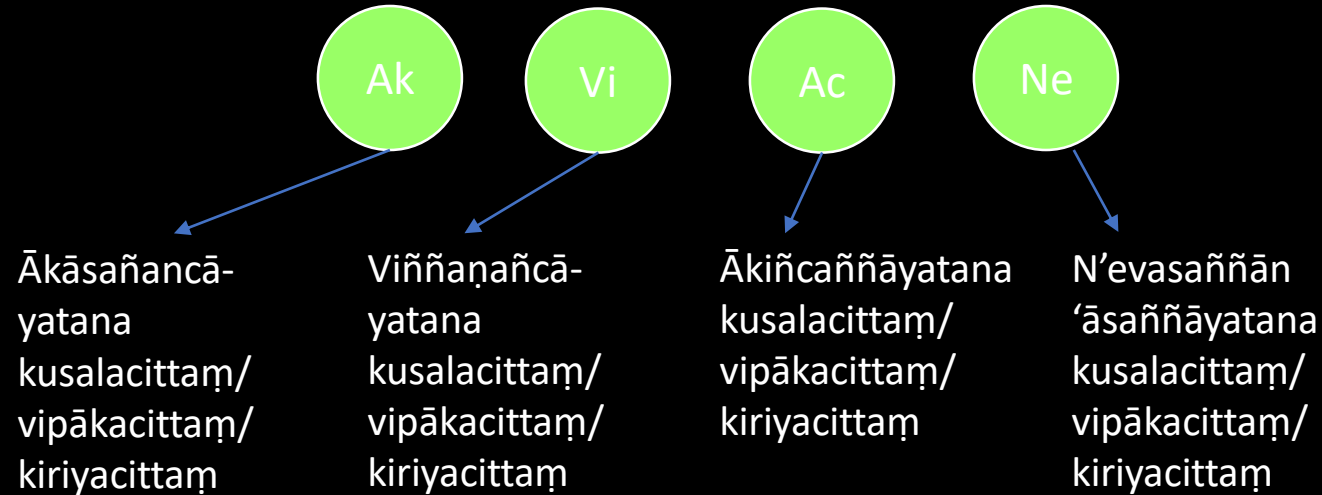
Ak

Vi

Ac

Ne

Ākāsañancāyatana kusalacittaṃ/ vipākacittaṃ/ kiriyacittaṃ

Viññaṇañcāyatana kusalacittaṃ/ vipākacittaṃ/ kiriyacittaṃ

Ākiñcaññāyatana kusalacittaṃ/ vipākacittaṃ/ kiriyacittaṃ

N’evasaññān ‘āsaññāyatana kusalacittaṃ/ vipākacittaṃ/ kiriyacittaṃ